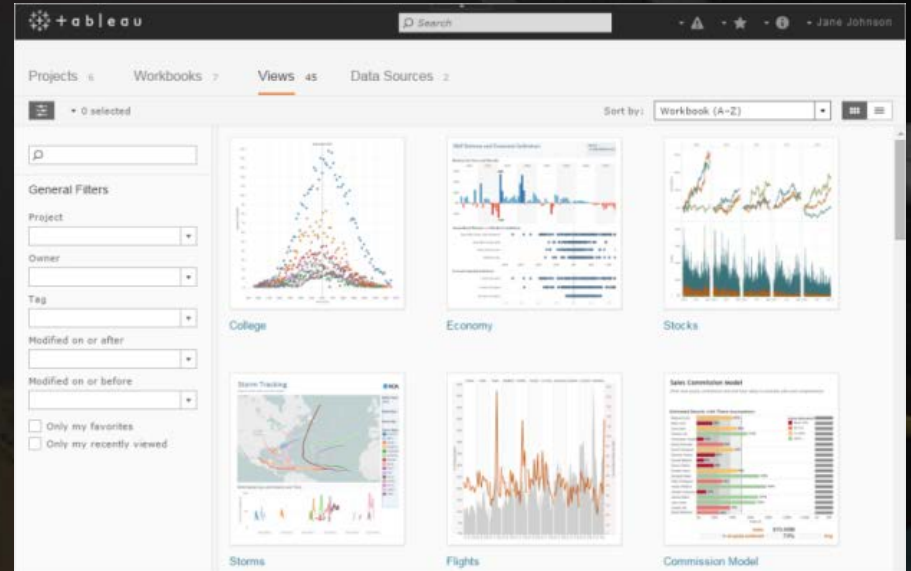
+ableau

Search

Jane Johnson

Projects 6 Workbooks 7 Views 45 Data Sources 2

0 selected

Sort by: Workbook (A-Z)

General Filters

Project

Owner

Tag

Modified on or after

Modified on or before

Only my favorites

Only my recently viewed

College

Economy

Stocks

Storm Tracking

Storms

Flights

Sales Commission Model

Commission Model